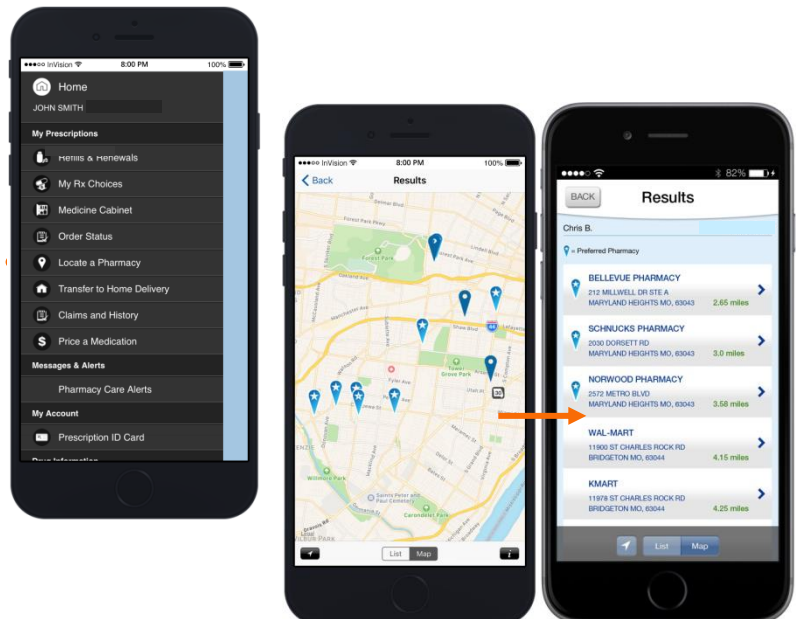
●●●○○ InVision 8:00 PM 100%

Home

JOHN SMITH

My Prescriptions

Refills & Renewals

My Rx Choices

Medicine Cabinet

Order Status

Locate a Pharmacy

Transfer to Home Delivery

Claims and History

Price a Medication

Messages & Alerts

Pharmacy Care Alerts

My Account

Prescription ID Card

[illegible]

●●●○○ InVision 8:00 PM 100%

Back Results

Forest Park

Tower Grove Park

Carondelet Park

Willmore Park

List Map

●●●●○ 82%

BACK Results

Chris B.

= Preferred Pharmacy

BELLEVUE PHARMACY
212 MILLWELL DR STE A
MARYLAND HEIGHTS MO, 63043 2.65 miles

SCHNUCKS PHARMACY
2030 DORSETT RD
MARYLAND HEIGHTS MO, 63043 3.0 miles

NORWOOD PHARMACY
2572 METRO BLVD
MARYLAND HEIGHTS MO, 63043 3.58 miles

WAL-MART
11900 ST CHARLES ROCK RD
BRIDGETON MO, 63044 4.15 miles

KMART
11978 ST CHARLES ROCK RD
BRIDGETON MO, 63044 4.25 miles

List Map